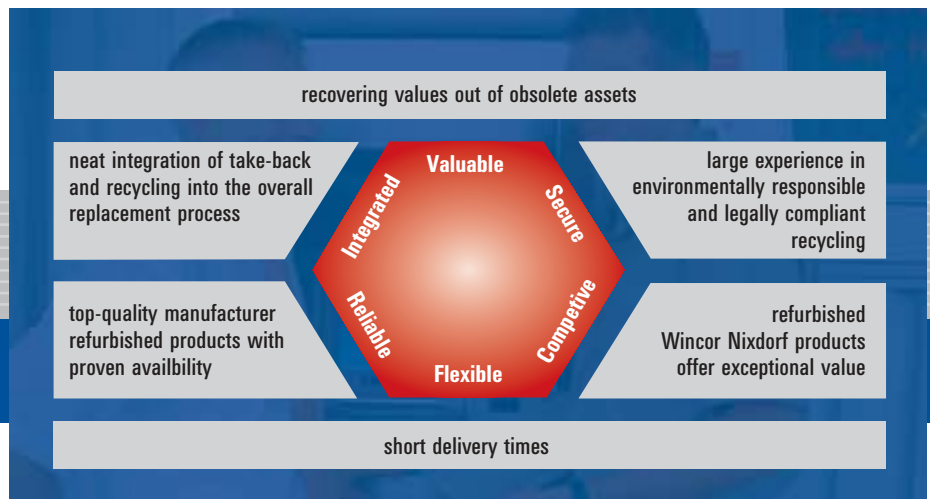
recovering values out of obsolete assets

neat integration of take-back and recycling into the overall replacement process

Valuable

Integrated

Secure

large experience in environmentally responsible and legally compliant recycling

top-quality manufacturer refurbished products with proven availbility

Reliable

Competive

Flexible

refurbished Wincor Nixdorf products offer exceptional value

short delivery times